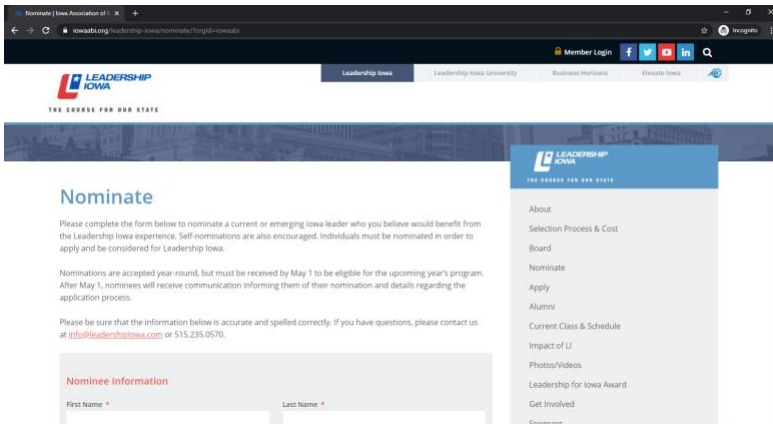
Nominate | Iowa Association of B ×

iowaabi.org/leadership-iowa/nominate/?orgId=iowaabi

Incognito

Member Login

LEADERSHIP IOWA

THE COURSE FOR OUR STATE

Leadership Iowa

Leadership Iowa University

Business Horizons

Elevate Iowa

LEADERSHIP IOWA

THE COURSE FOR OUR STATE

Nominate

Please complete the form below to nominate a current or emerging Iowa leader who you believe would benefit from the Leadership Iowa experience. Self-nominations are also encouraged. Individuals must be nominated in order to apply and be considered for Leadership Iowa.

Nominations are accepted year-round, but must be received by May 1 to be eligible for the upcoming year's program. After May 1, nominees will receive communication informing them of their nomination and details regarding the application process.

Please be sure that the information below is accurate and spelled correctly. If you have questions, please contact us at info@leadershipiowa.com or 515.235.0570.

Nominee Information

First Name *

Last Name *

About

Selection Process & Cost

Board

Nominate

Apply

Alumni

Current Class & Schedule

Impact of LI

Photos/Videos

Leadership for Iowa Award

Get Involved

Sponsors